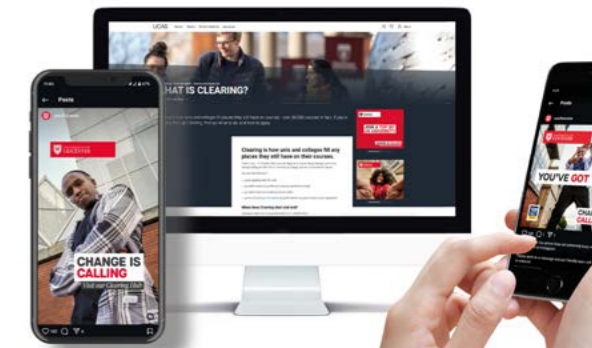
UCAS

HAT IS CLEARING?

Clearing is how unis and colleges fill any places they still have on their courses.

When does Clearing start and end?

Posts

LANCASTER

CHANGE IS CALLING

Visit our Clearing Hub

Posts

YOU'VE GOT